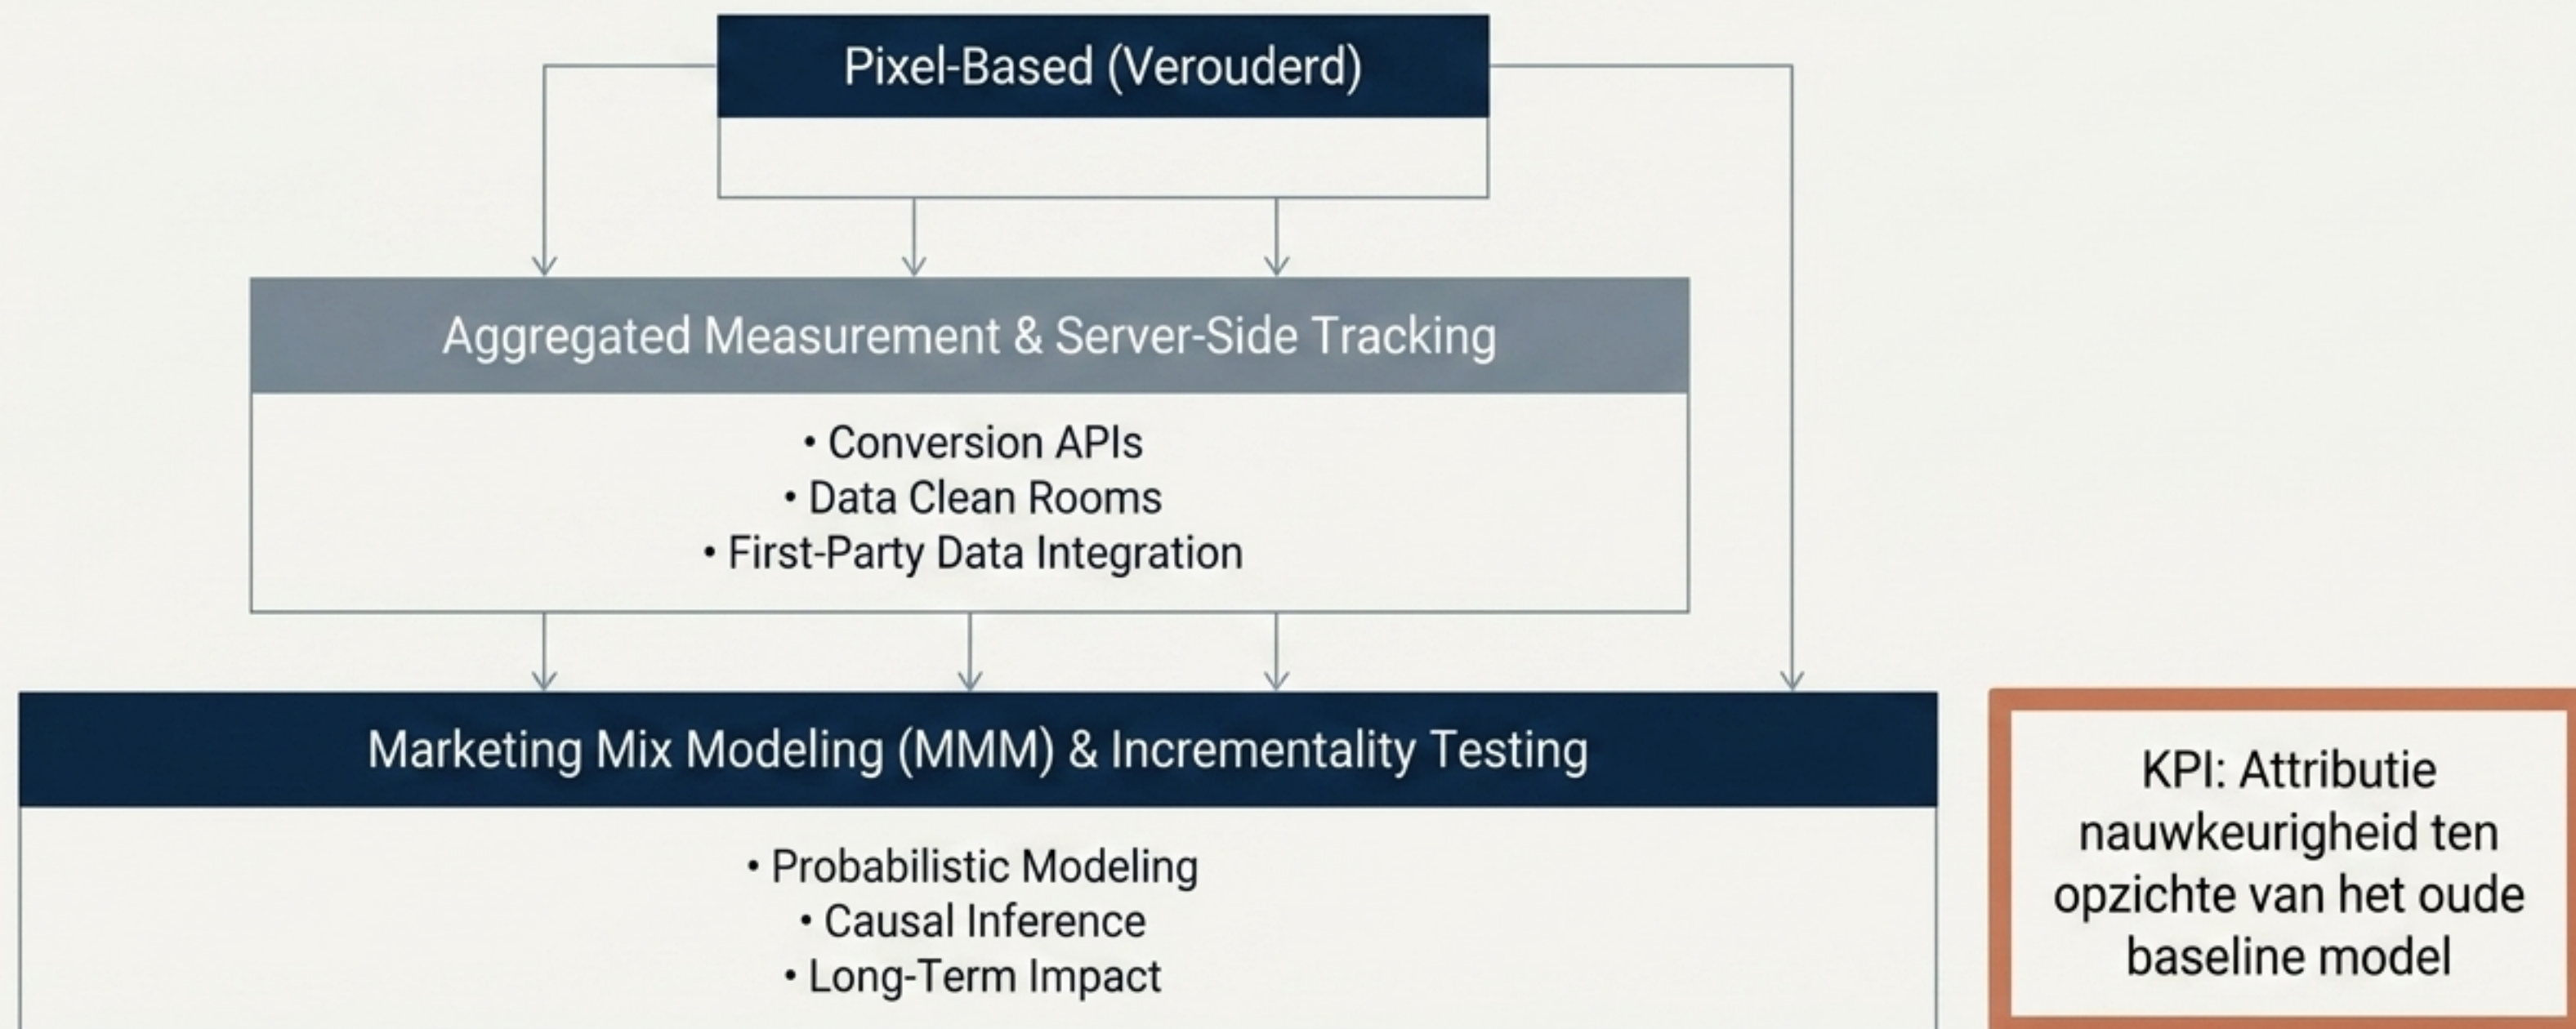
Pixel-Based (Verouderd)

Aggregated Measurement & Server-Side Tracking

• Conversion APIs
• Data Clean Rooms
• First-Party Data Integration

Marketing Mix Modeling (MMM) & Incrementality Testing

• Probabilistic Modeling
• Causal Inference
• Long-Term Impact

KPI: Attributie nauwkeurigheid ten opzichte van het oude baseline model